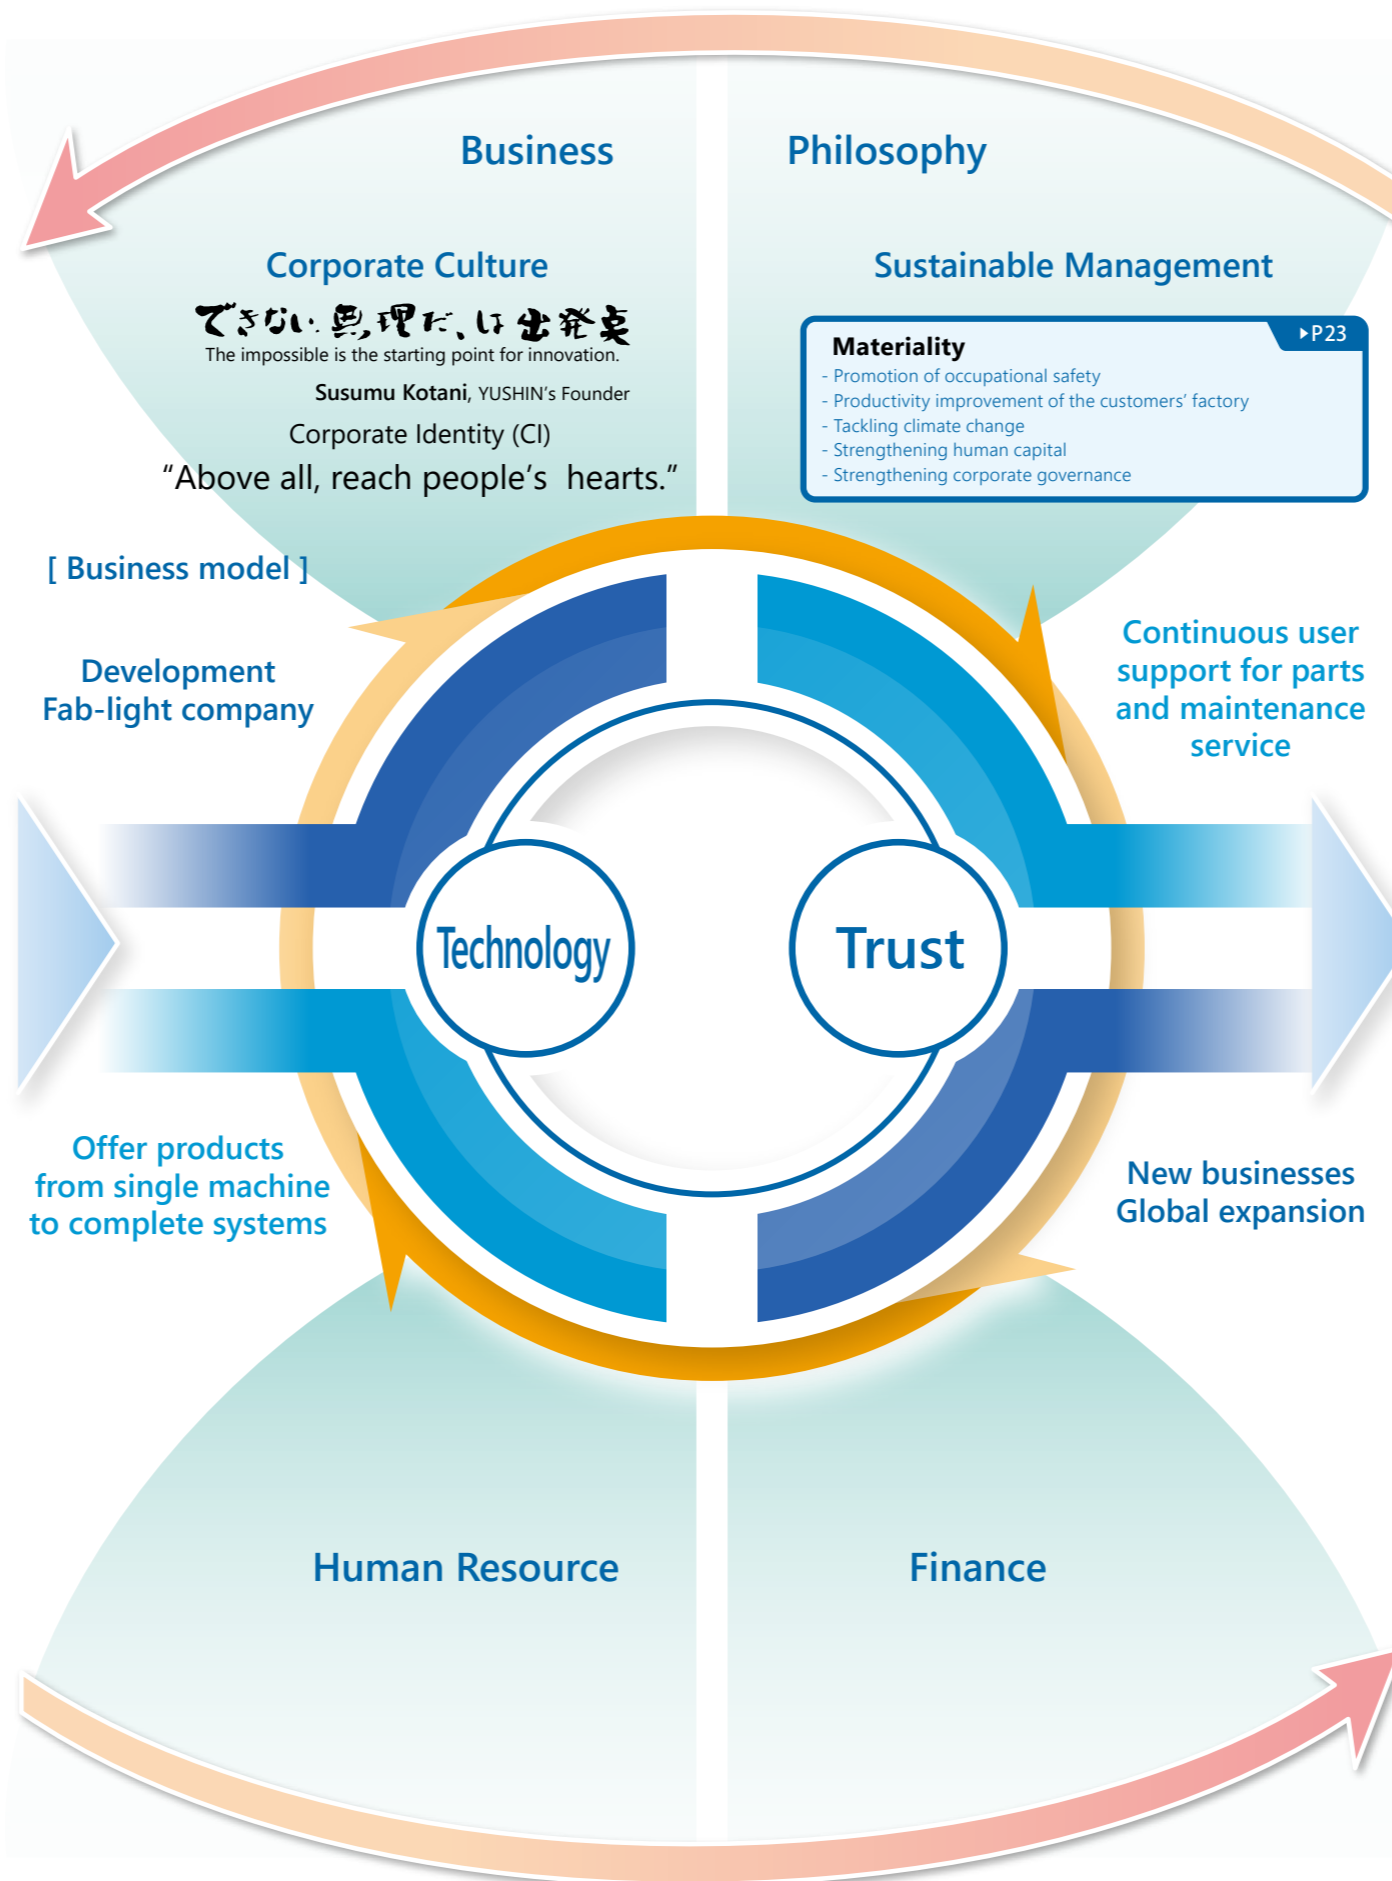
Business

Philosophy

Corporate Culture

できない、無理だ、は出発点

The impossible is the starting point for innovation.

Susumu Kotani, YUSHIN's Founder

Corporate Identity (CI)

"Above all, reach people's hearts."

Sustainable Management

Materiality

▸P23

- Promotion of occupational safety
- Productivity improvement of the customers' factory
- Tackling climate change
- Strengthening human capital
- Strengthening corporate governance

[ Business model ]

Development
Fab-light company

Continuous user support for parts and maintenance service

Technology

Trust

Offer products from single machine to complete systems

New businesses
Global expansion

Human Resource

Finance